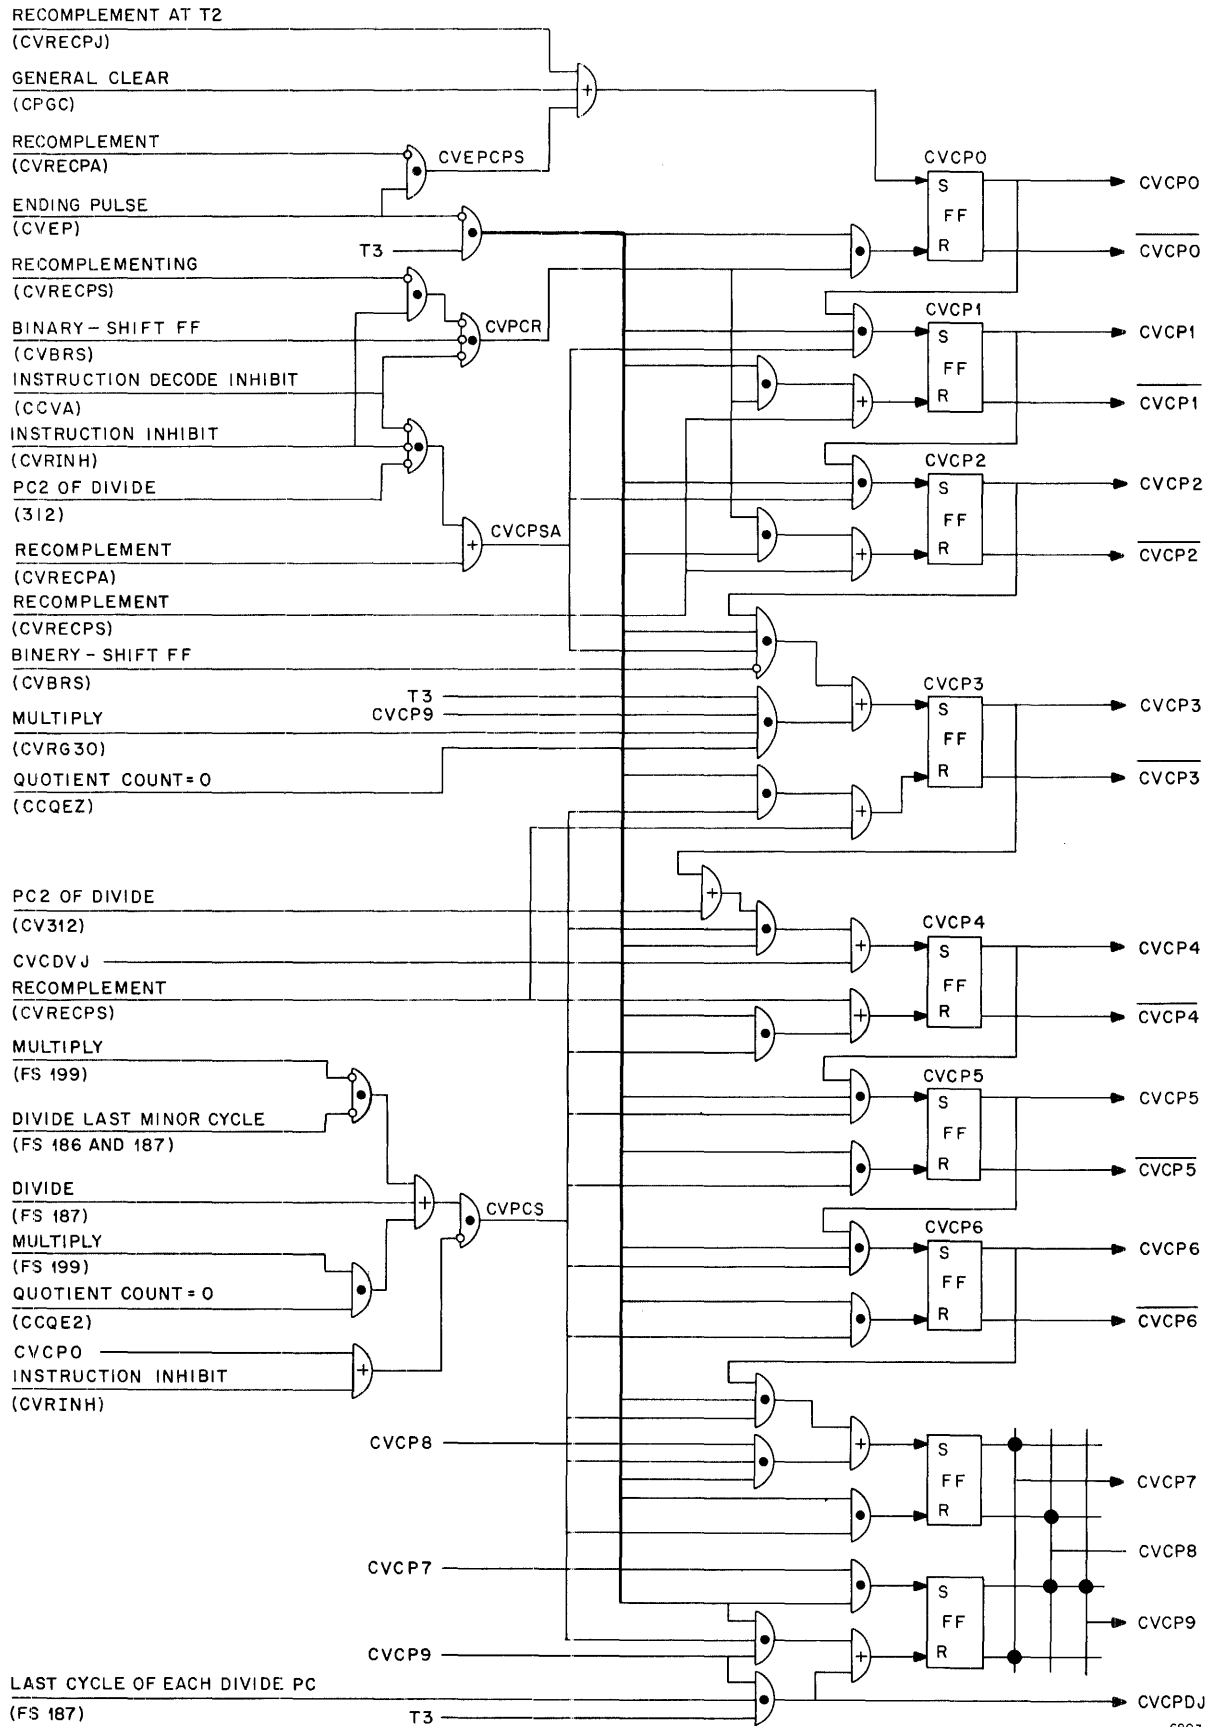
RECOMPLEMENT AT T2
(CVRECPJ)
GENERAL CLEAR
(CPGC)
RECOMPLEMENT
(CVRECPA)
CVEPCPS
ENDING PULSE
(CVEP)
T3
RECOMPLEMENTING
(CVRECPS)
BINARY – SHIFT FF
(CVBRS)
CVPCR
INSTRUCTION DECODE INHIBIT
(CCVA)
INSTRUCTION INHIBIT
(CVRINH)
PC2 OF DIVIDE
(312)
CVCPSA
RECOMPLEMENT
(CVRECPA)
RECOMPLEMENT
(CVRECPS)
BINERY – SHIFT FF
(CVBRS)
T3
CVCP9
MULTIPLY
(CVRG30)
QUOTIENT COUNT = 0
(CCQEZ)
PC2 OF DIVIDE
(CV312)
CVCDVJ
RECOMPLEMENT
(CVRECPS)
MULTIPLY
(FS 199)
DIVIDE LAST MINOR CYCLE
(FS 186 AND 187)
DIVIDE
(FS 187)
CVPCS
MULTIPLY
(FS 199)
QUOTIENT COUNT = 0
(CCQE2)
CVCPO
INSTRUCTION INHIBIT
(CVRINH)
CVCP8
CVCP7
CVCP9
LAST CYCLE OF EACH DIVIDE PC
(FS 187)
T3

CVCPO
S
FF
R
CVCPO
$\overline{CVCPO}$
CVCP1
S
FF
R
CVCP1
$\overline{CVCP1}$
CVCP2
S
FF
R
CVCP2
$\overline{CVCP2}$
CVCP3
S
FF
R
CVCP3
$\overline{CVCP3}$
CVCP4
S
FF
R
CVCP4
$\overline{CVCP4}$
CVCP5
S
FF
R
CVCP5
$\overline{CVCP5}$
CVCP6
S
FF
R
CVCP6
$\overline{CVCP6}$
S
FF
R
CVCP7
CVCP8
S
FF
R
CVCP9
CVCPDJ